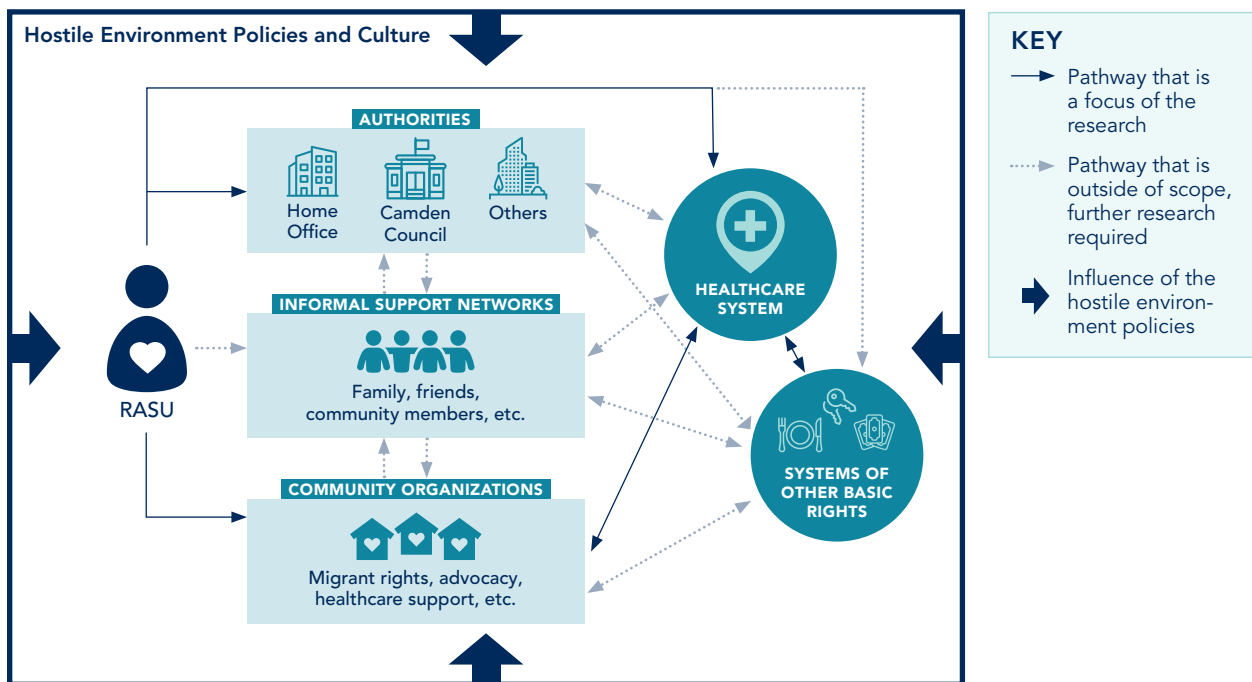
Hostile Environment Policies and Culture

AUTHORITIES

Home Office

Camden Council

Others

INFORMAL SUPPORT NETWORKS

Family, friends, community members, etc.

COMMUNITY ORGANIZATIONS

Migrant rights, advocacy, healthcare support, etc.

RASU

HEALTHCARE SYSTEM

SYSTEMS OF OTHER BASIC RIGHTS

KEY

Pathway that is a focus of the research

Pathway that is outside of scope, further research required

Influence of the hostile environment policies